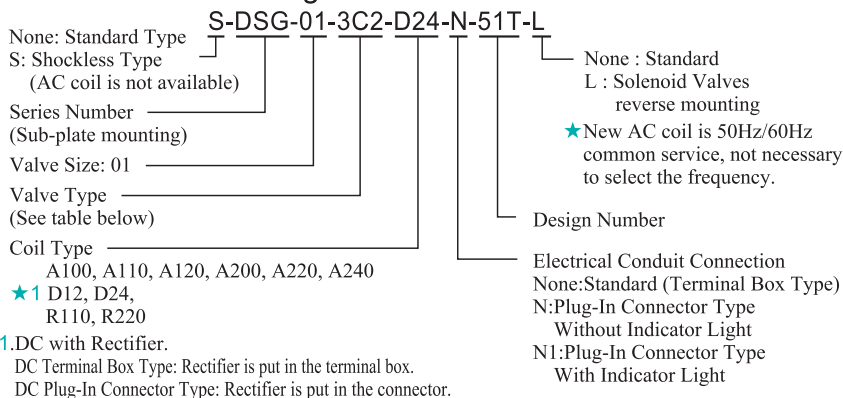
S-DSG-01-3C2-D24-N-51T-L

None: Standard Type
S: Shockless Type
(AC coil is not available)

Series Number
(Sub-plate mounting)

Valve Size: 01

Valve Type
(See table below)

Coil Type
A100, A110, A120, A200, A220, A240
★1 D12, D24,
R110, R220

1.DC with Rectifier.
DC Terminal Box Type: Rectifier is put in the terminal box.
DC Plug-In Connector Type: Rectifier is put in the connector.

None : Standard
L : Solenoid Valves reverse mounting

★New AC coil is 50Hz/60Hz common service, not necessary to select the frequency.

Design Number

Electrical Conduit Connection
None:Standard (Terminal Box Type)
N:Plug-In Connector Type Without Indicator Light
N1:Plug-In Connector Type With Indicator Light